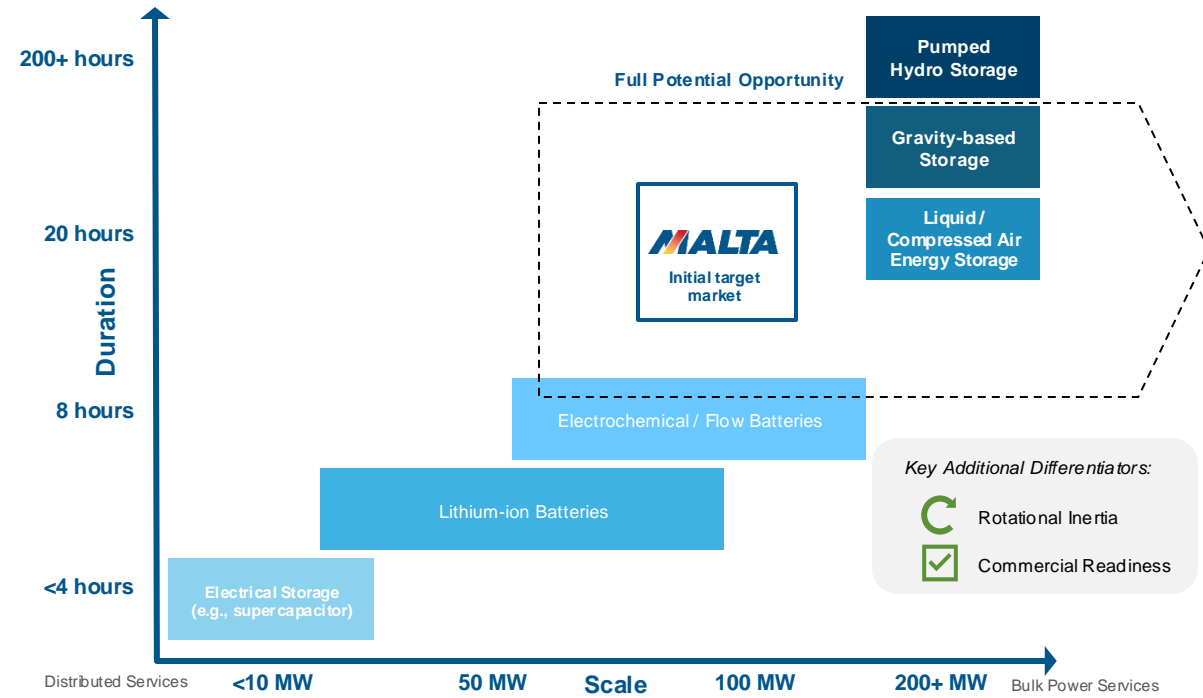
200+ hours

20 hours

Duration

8 hours

<4 hours

Full Potential Opportunity

Pumped Hydro Storage

Gravity-based Storage

Liquid / Compressed Air Energy Storage

MALTA

Initial target market

Electrochemical / Flow Batteries

Lithium-ion Batteries

Electrical Storage (e.g., supercapacitor)

Key Additional Differentiators:

Rotational Inertia

Commercial Readiness

Distributed Services

<10 MW

50 MW

Scale

100 MW

200+ MW

Bulk Power Services